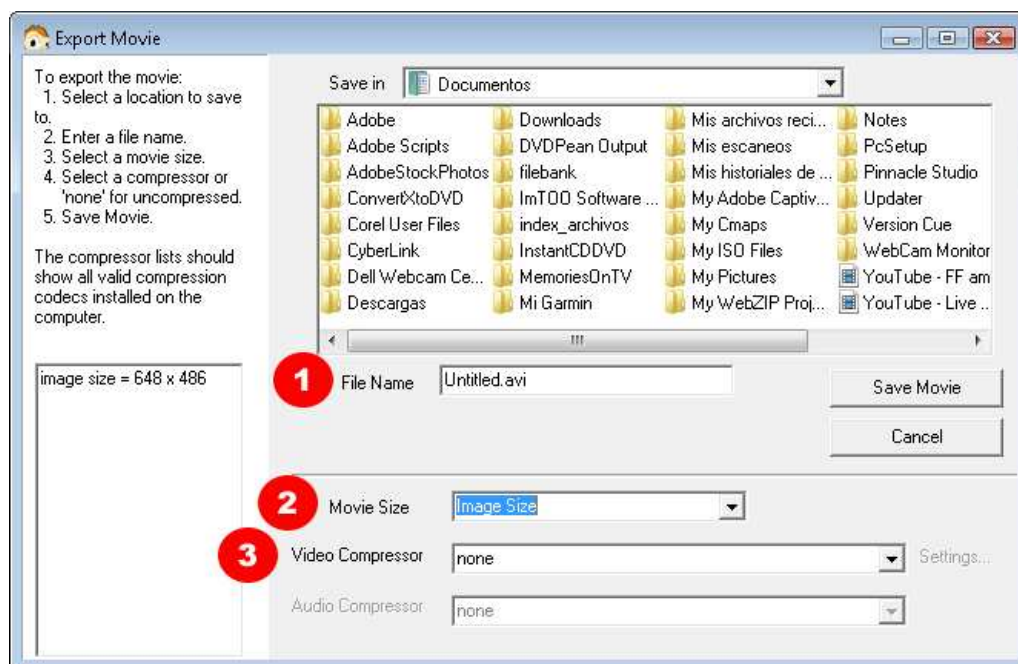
Export Movie

To export the movie:
1. Select a location to save to.
2. Enter a file name.
3. Select a movie size.
4. Select a compressor or 'none' for uncompressed.
5. Save Movie.

The compressor lists should show all valid compression codecs installed on the computer.

image size = 648 x 486

Save in Documentos

Adobe
Adobe Scripts
AdobeStockPhotos
ConvertXtoDVD
Corel User Files
CyberLink
Dell Webcam Ce...
Descargas
Downloads
DVDPean Output
filebank
ImTOO Software ...
index_archivos
InstantCDDVD
MemoriesOnTV
Mi Garmin
Mis archivos reci...
Mis escaneos
Mis historiales de ...
My Adobe Captiv...
My Cmaps
My ISO Files
My Pictures
My WebZIP Proj...
Notes
PcSetup
Pinnacle Studio
Updater
Version Cue
WebCam Monitor
YouTube - FF am
YouTube - Live ...

1 File Name Untitled.avi
Save Movie
Cancel

2 Movie Size Image Size
3 Video Compressor none
Settings...
Audio Compressor none